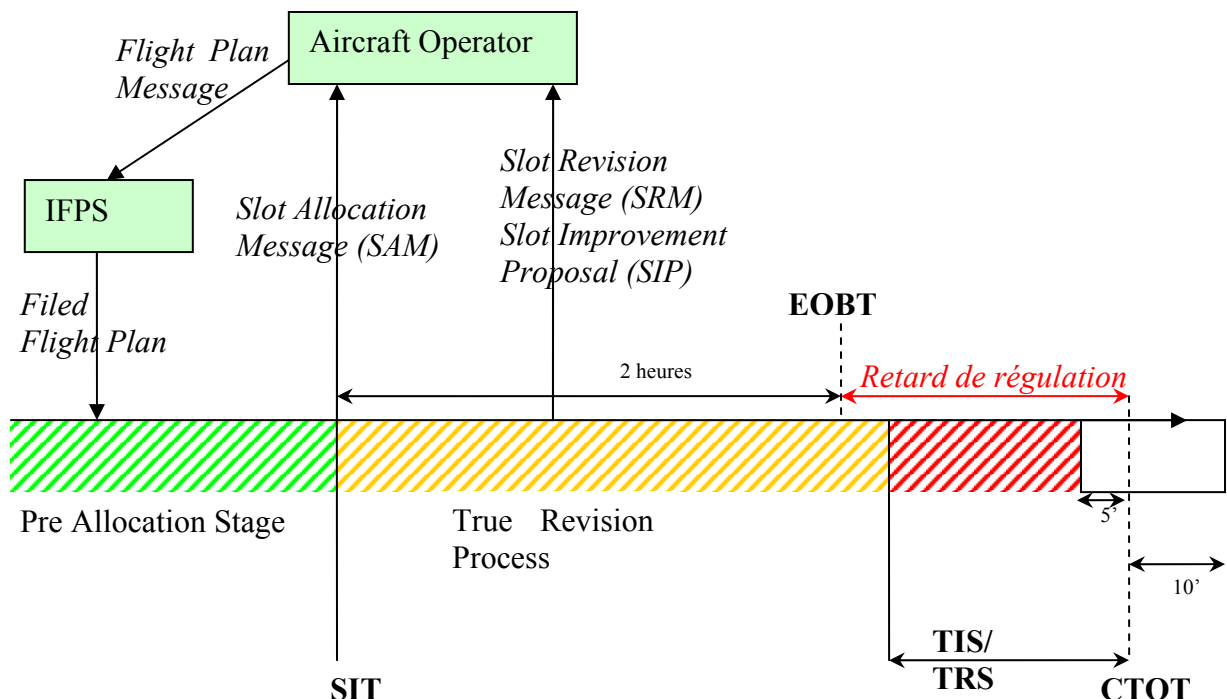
Flight Plan Message

Aircraft Operator

IFPS

Slot Allocation Message (SAM)

Slot Revision Message (SRM) Slot Improvement Proposal (SIP)

Filed Flight Plan

EOBT

2 heures

Retard de régulation

Pre Allocation Stage

True Revision Process

5'

10'

TIS/ TRS

SIT

CTOT